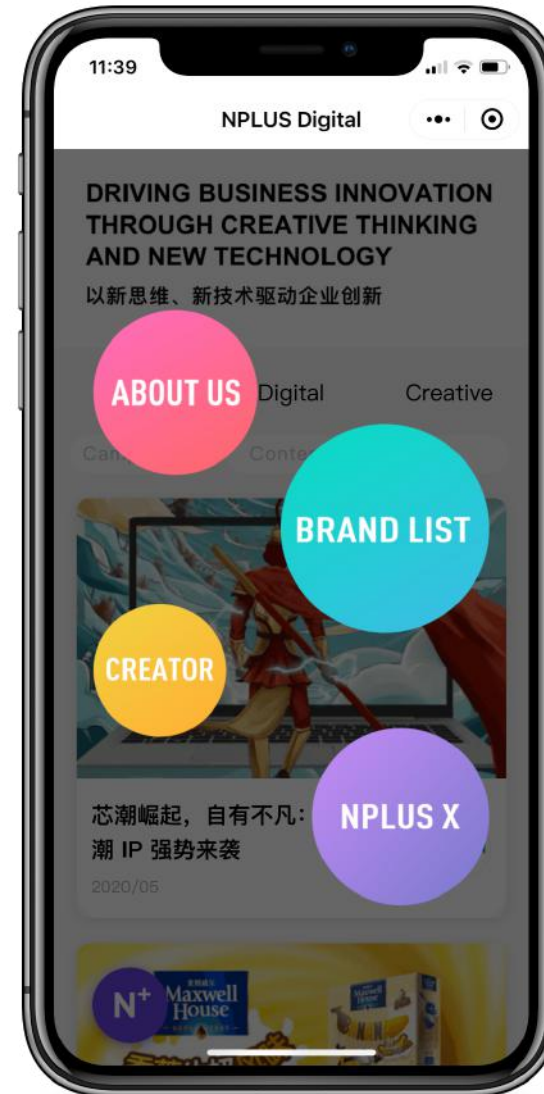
11:39

NPLUS Digital

DRIVING BUSINESS INNOVATION THROUGH CREATIVE THINKING AND NEW TECHNOLOGY

以新思维、新技术驱动企业创新

ABOUT US

Digital

Creative

Cam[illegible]

Conte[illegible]

BRAND LIST

CREATOR

芯潮崛起，自有不凡：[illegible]

潮 IP 强势来袭

NPLUS X

2020/05

$N^+$

Maxwell House

Maxwell House